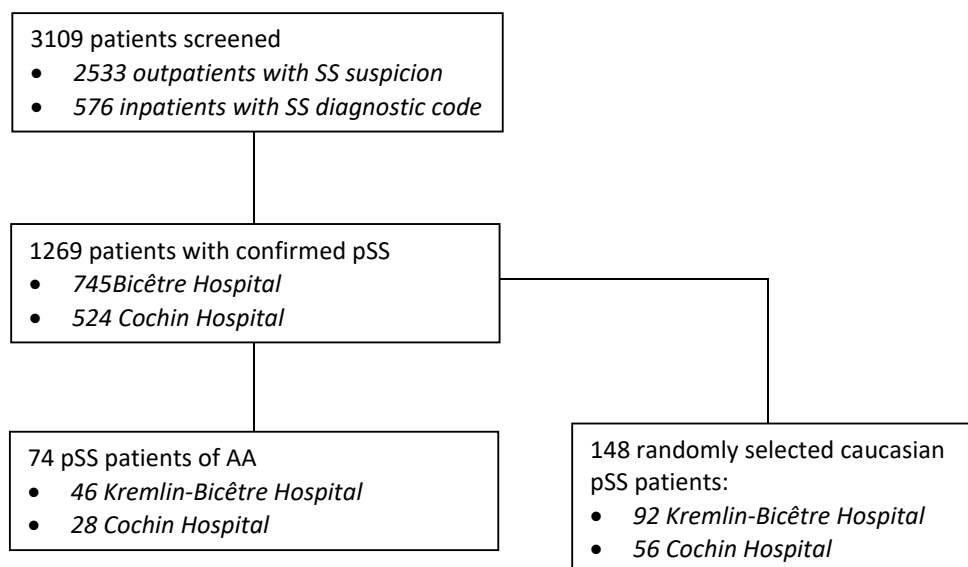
3109 patients screened

- *2533 outpatients with SS suspicion*
- *576 inpatients with SS diagnostic code*

1269 patients with confirmed pSS

- *745Bicêtre Hospital*
- *524 Cochin Hospital*

74 pSS patients of AA

- *46 Kremlin-Bicêtre Hospital*
- *28 Cochin Hospital*

148 randomly selected caucasian pSS patients:

- *92 Kremlin-Bicêtre Hospital*
- *56 Cochin Hospital*